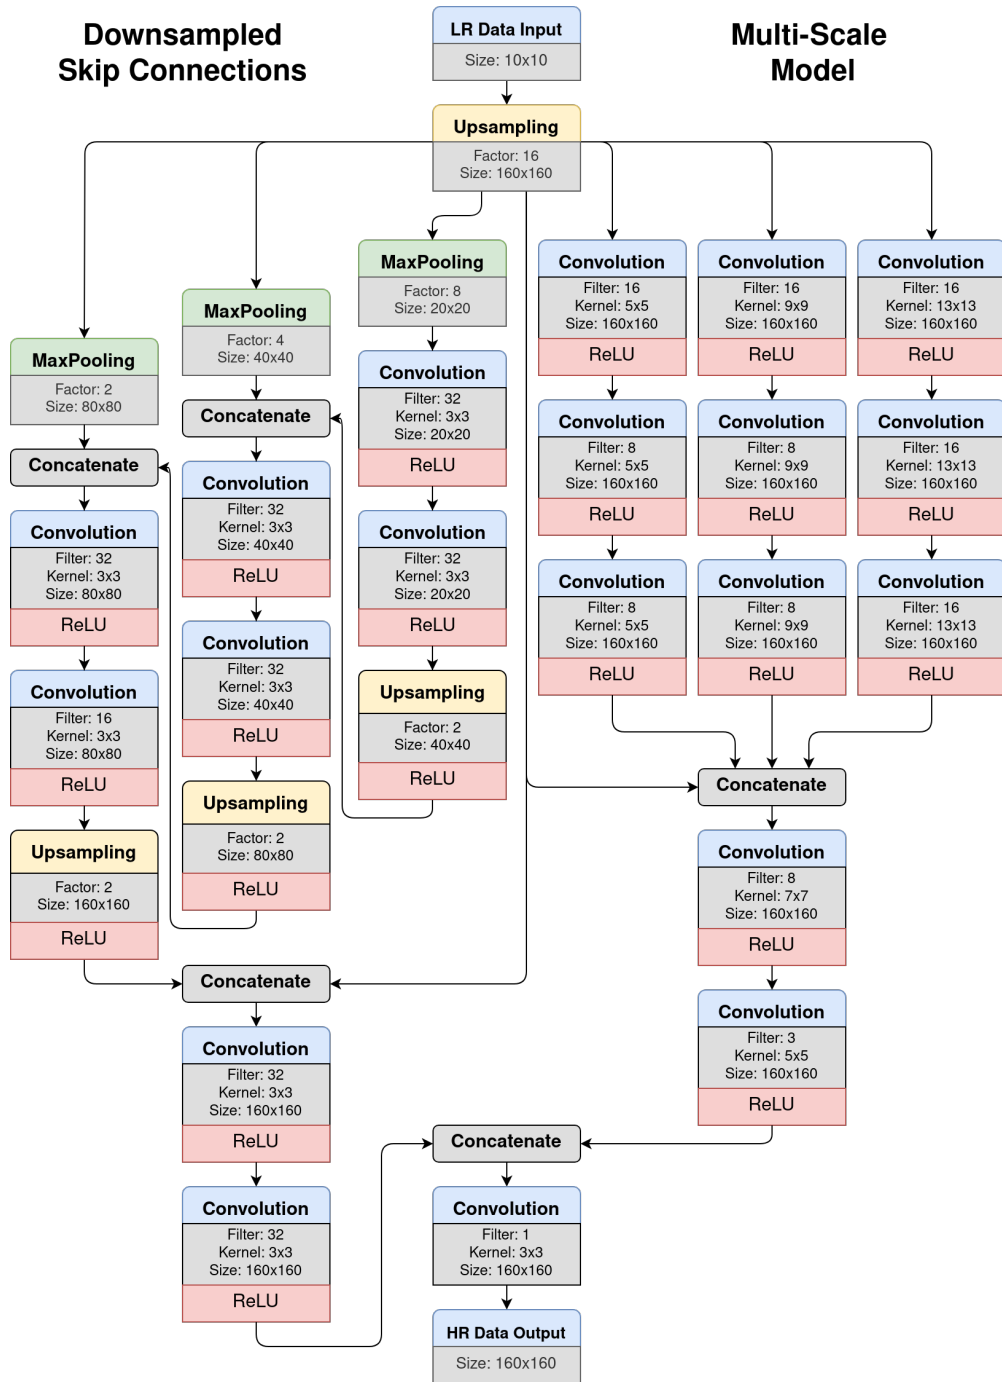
Downsampled Skip Connections

LR Data Input
Size: 10x10

Multi-Scale Model

Upsampling
Factor: 16
Size: 160x160

MaxPooling
Factor: 2
Size: 80x80

Concatenate

Convolution
Filter: 32
Kernel: 3x3
Size: 80x80
ReLU

Convolution
Filter: 16
Kernel: 3x3
Size: 80x80
ReLU

Upsampling
Factor: 2
Size: 160x160
ReLU

MaxPooling
Factor: 4
Size: 40x40

Concatenate

Convolution
Filter: 32
Kernel: 3x3
Size: 40x40
ReLU

Convolution
Filter: 32
Kernel: 3x3
Size: 40x40
ReLU

Upsampling
Factor: 2
Size: 80x80
ReLU

MaxPooling
Factor: 8
Size: 20x20

Convolution
Filter: 32
Kernel: 3x3
Size: 20x20
ReLU

Convolution
Filter: 32
Kernel: 3x3
Size: 20x20
ReLU

Upsampling
Factor: 2
Size: 40x40
ReLU

Convolution
Filter: 16
Kernel: 5x5
Size: 160x160
ReLU

Convolution
Filter: 16
Kernel: 9x9
Size: 160x160
ReLU

Convolution
Filter: 16
Kernel: 13x13
Size: 160x160
ReLU

Convolution
Filter: 8
Kernel: 5x5
Size: 160x160
ReLU

Convolution
Filter: 8
Kernel: 9x9
Size: 160x160
ReLU

Convolution
Filter: 16
Kernel: 13x13
Size: 160x160
ReLU

Convolution
Filter: 8
Kernel: 5x5
Size: 160x160
ReLU

Convolution
Filter: 8
Kernel: 9x9
Size: 160x160
ReLU

Convolution
Filter: 16
Kernel: 13x13
Size: 160x160
ReLU

Concatenate

Convolution
Filter: 8
Kernel: 7x7
Size: 160x160
ReLU

Convolution
Filter: 3
Kernel: 5x5
Size: 160x160
ReLU

Concatenate

Convolution
Filter: 32
Kernel: 3x3
Size: 160x160
ReLU

Convolution
Filter: 32
Kernel: 3x3
Size: 160x160
ReLU

Concatenate

Convolution
Filter: 1
Kernel: 3x3
Size: 160x160

HR Data Output
Size: 160x160